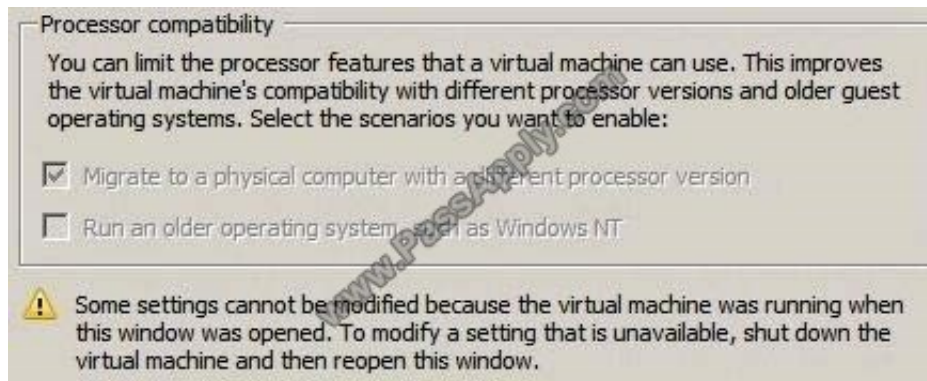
Processor compatibility

You can limit the processor features that a virtual machine can use. This improves the virtual machine's compatibility with different processor versions and older guest operating systems. Select the scenarios you want to enable:

Migrate to a physical computer with a different processor version

Run an older operating system, such as Windows NT

www.PassApply.com

Some settings cannot be modified because the virtual machine was running when this window was opened. To modify a setting that is unavailable, shut down the virtual machine and then reopen this window.